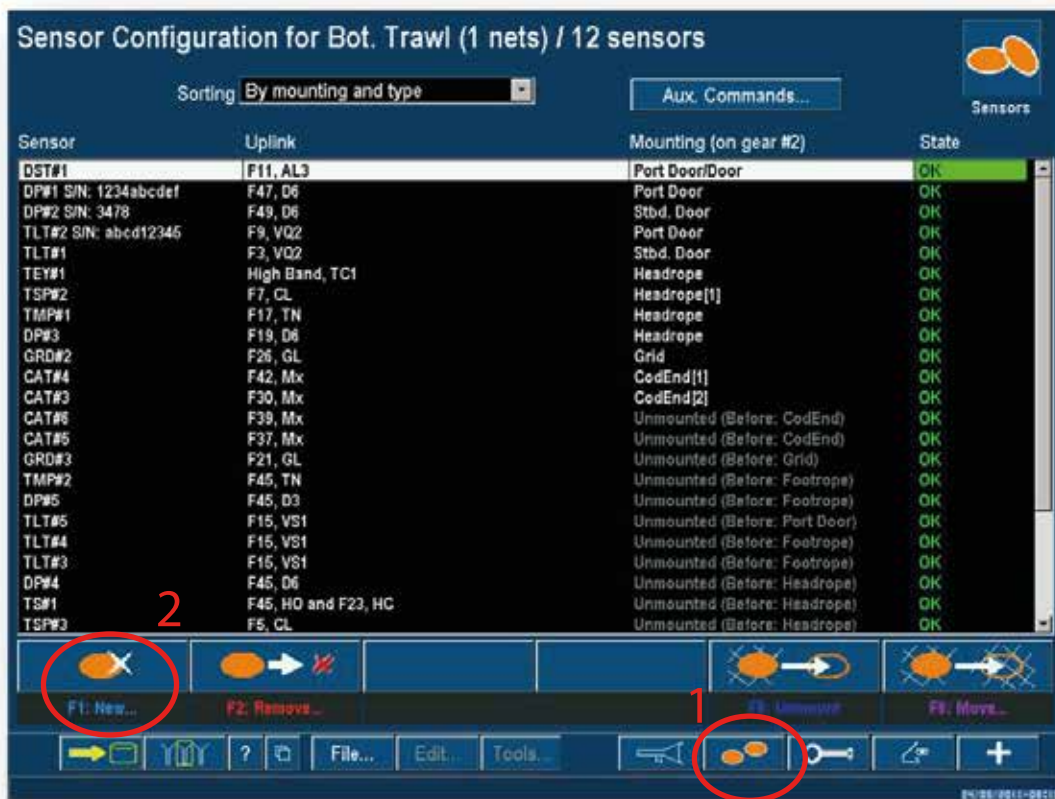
Sensor Configuration for Bot. Trawl (1 nets) / 12 sensors

Sensors

Sorting By mounting and type

Aux. Commands...

| Sensor | Uplink | Mounting (on gear #2) | State |
|---|---|---|---|
| DST#1 | F11, AL3 | Port Door/Door | OK |
| DP#1 S/N: 1234abcdef | F47, D6 | Port Door | OK |
| DP#2 S/N: 3478 | F49, D6 | Stbd. Door | OK |
| TLT#2 S/N: abcd12345 | F9, VQ2 | Port Door | OK |
| TLT#1 | F3, VQ2 | Stbd. Door | OK |
| TEY#1 | High Band, TC1 | Headrope | OK |
| TSP#2 | F7, CL | Headrope[1] | OK |
| TMP#1 | F17, TN | Headrope | OK |
| DP#3 | F19, D6 | Headrope | OK |
| GRD#2 | F26, GL | Grid | OK |
| CAT#4 | F42, Mx | CodEnd[1] | OK |
| CAT#3 | F30, Mx | CodEnd[2] | OK |
| CAT#6 | F39, Mx | Unmounted (Before: CodEnd) | OK |
| CAT#5 | F37, Mx | Unmounted (Before: CodEnd) | OK |
| GRD#3 | F21, GL | Unmounted (Before: Grid) | OK |
| TMP#2 | F45, TN | Unmounted (Before: Footrope) | OK |
| DP#5 | F45, D3 | Unmounted (Before: Footrope) | OK |
| TLT#5 | F15, VS1 | Unmounted (Before: Port Door) | OK |
| TLT#4 | F15, VS1 | Unmounted (Before: Footrope) | OK |
| TLT#3 | F15, VS1 | Unmounted (Before: Footrope) | OK |
| DP#4 | F45, D6 | Unmounted (Before: Headrope) | OK |
| TS#1 | F45, HO and F23, HC | Unmounted (Before: Headrope) | OK |
| TSP#3 | F5, CL | Unmounted (Before: Headrope) | OK |

2

1

F1: New... F2: Remove... F3: Unmount F8: Move...

? File... Edit... Tools...

04/05/2011-08:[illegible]